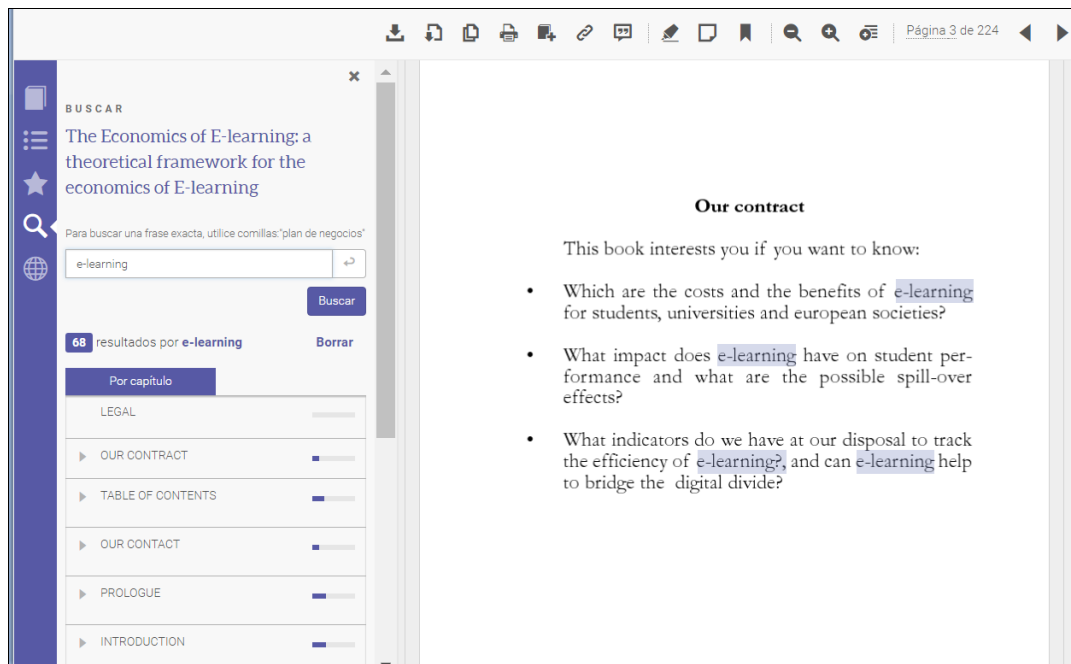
Página 3 de 224

×

BUSCAR

The Economics of E-learning: a theoretical framework for the economics of E-learning

Para buscar una frase exacta, utilice comillas:"plan de negocios"

e-learning

Buscar

68 resultados por e-learning

Borrar

Por capítulo

LEGAL

OUR CONTRACT

TABLE OF CONTENTS

OUR CONTACT

PROLOGUE

INTRODUCTION

Our contract

This book interests you if you want to know:

• Which are the costs and the benefits of e-learning for students, universities and european societies?

• What impact does e-learning have on student performance and what are the possible spill-over effects?

• What indicators do we have at our disposal to track the efficiency of e-learning?, and can e-learning help to bridge the digital divide?